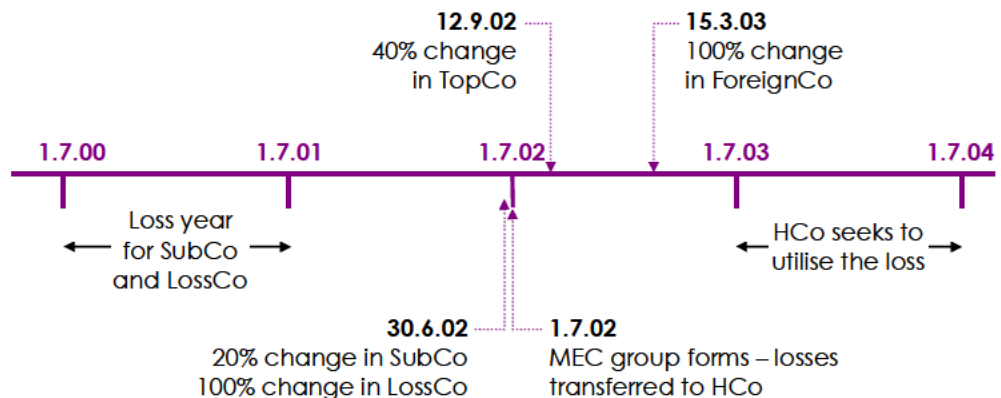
12.9.02
40% change in TopCo

15.3.03
100% change in ForeignCo

1.7.00

1.7.01

1.7.02

1.7.03

1.7.04

Loss year for SubCo and LossCo

HCo seeks to utilise the loss

30.6.02
20% change in SubCo
100% change in LossCo

1.7.02
MEC group forms – losses transferred to HCo